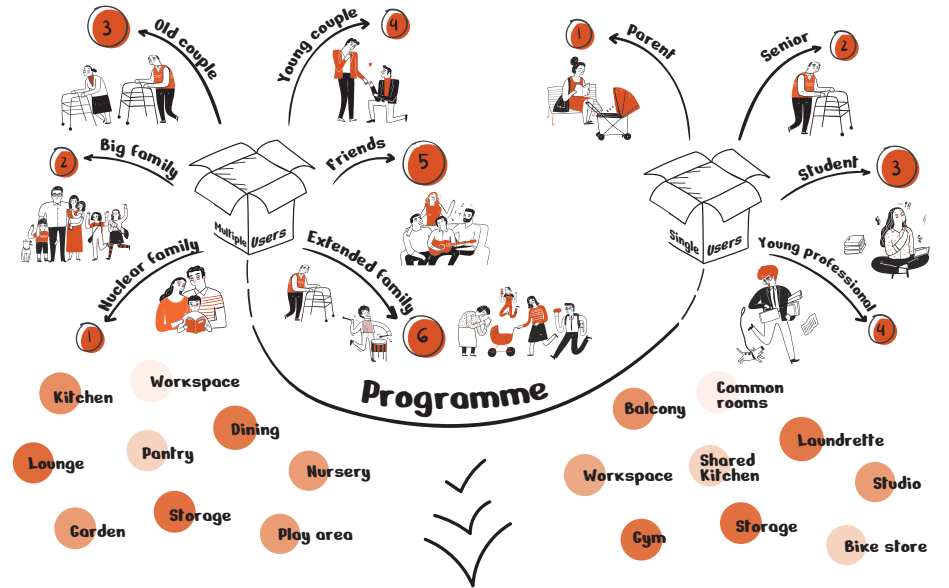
3 Old couple

Young couple 4

1 Parent

Senior 2

2 Big family

Friends 5

Student 3

Multiple Users

Single Users

Young professional

Extended family

Nuclear family

1

6

4

Programme

Kitchen

Workspace

Lounge

Pantry

Dining

Nursery

Garden

Storage

Play area

Balcony

Common rooms

Laundrette

Workspace

Shared Kitchen

Studio

Gym

Storage

Bike store